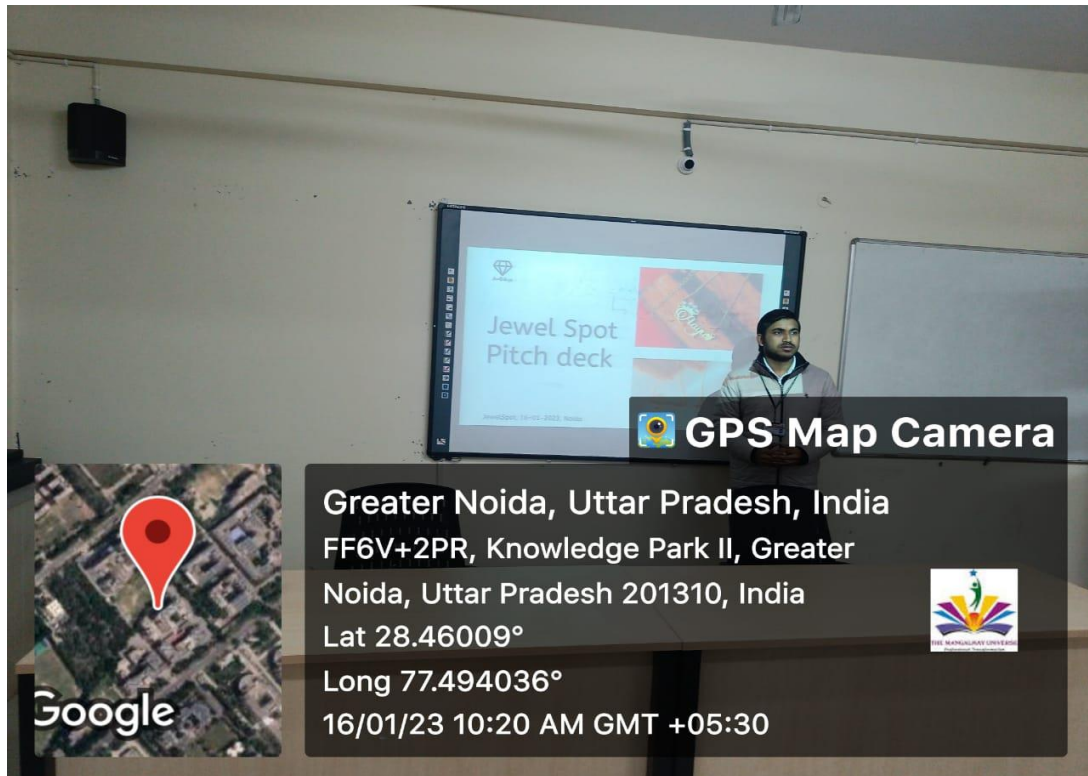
Jewel Spot
Pitch deck

JewelSpot, 16-01-2023, Noida

GPS Map Camera

Greater Noida, Uttar Pradesh, India
FF6V+2PR, Knowledge Park II, Greater Noida, Uttar Pradesh 201310, India
Lat 28.46009°
Long 77.494036°
16/01/23 10:20 AM GMT +05:30

Google

THE MANGALMAY UNIVERSE